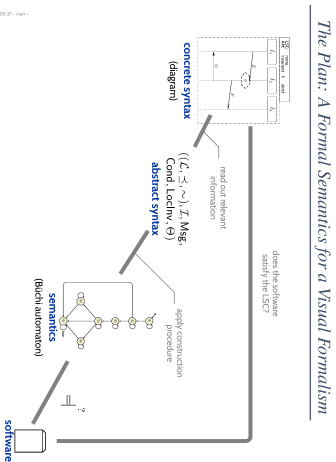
The Plan: A Formal Semantics for a Visual Formalism

does the software satisfy the LSC?

read out relevant information

apply construction procedure

LSC: mode: invariant | strict

$I_1$ $I_2$ $I_3$ $I_4$

concrete syntax
(diagram)

$((\mathcal{L}, \preceq, \sim), \mathcal{I}, \mathsf{Msg}, \mathsf{Cond}, \mathsf{LocInv}, \Theta)$
abstract syntax

semantics
(Büchi automaton)

$\models$ ?

software

- 20 - 2017-... - main -